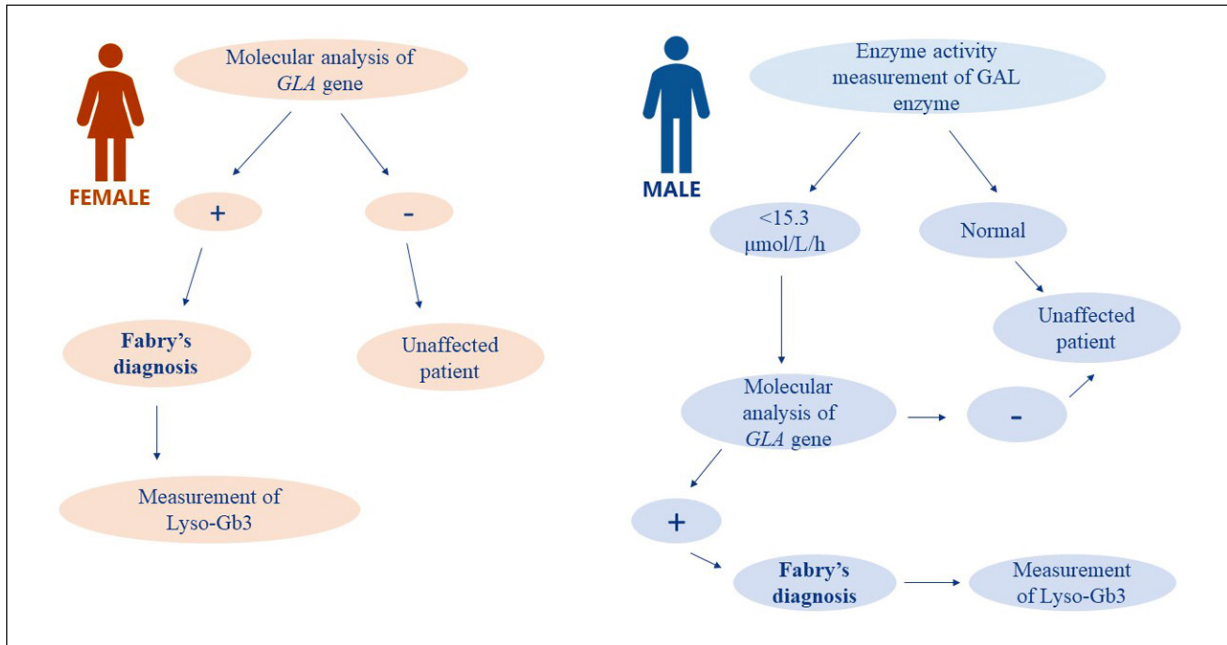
FEMALE

Molecular analysis of *GLA* gene

+

-

**Fabry's diagnosis**

Unaffected patient

Measurement of Lyso-Gb3

MALE

Enzyme activity measurement of GAL enzyme

<15.3 μmol/L/h

Normal

Unaffected patient

Molecular analysis of *GLA* gene

-

+

**Fabry's diagnosis**

Measurement of Lyso-Gb3